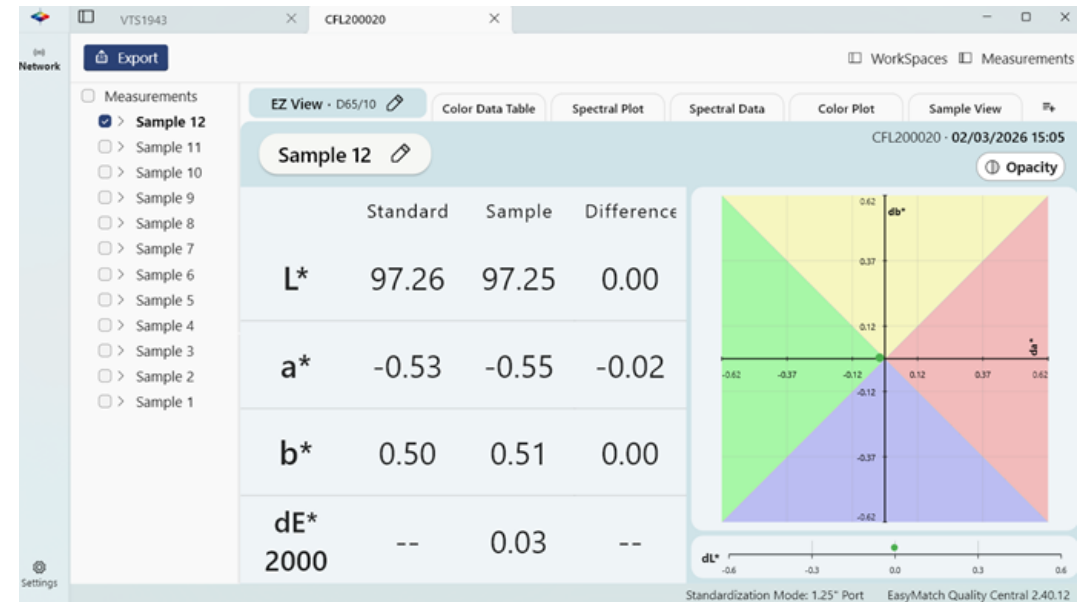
VTS1943
CFL200020
Network
Export
WorkSpaces
Measurements
Measurements
Sample 12
Sample 11
Sample 10
Sample 9
Sample 8
Sample 7
Sample 6
Sample 5
Sample 4
Sample 3
Sample 2
Sample 1
EZ View · D65/10
Color Data Table
Spectral Plot
Spectral Data
Color Plot
Sample View
CFL200020 · 02/03/2026 15:05
Sample 12
Opacity

| | Standard | Sample | Difference |
|---|---|---|---|
| L* | 97.26 | 97.25 | 0.00 |
| a* | -0.53 | -0.55 | -0.02 |
| b* | 0.50 | 0.51 | 0.00 |
| dE* 2000 | -- | 0.03 | -- |

0.62
db*
0.37
0.12
da*
-0.62
-0.37
-0.12
0.12
0.37
0.62
-0.12
-0.37
-0.62
dL*
-0.6
-0.3
0.0
0.3
0.6
Settings
Standardization Mode: 1.25" Port
EasyMatch Quality Central 2.40.12